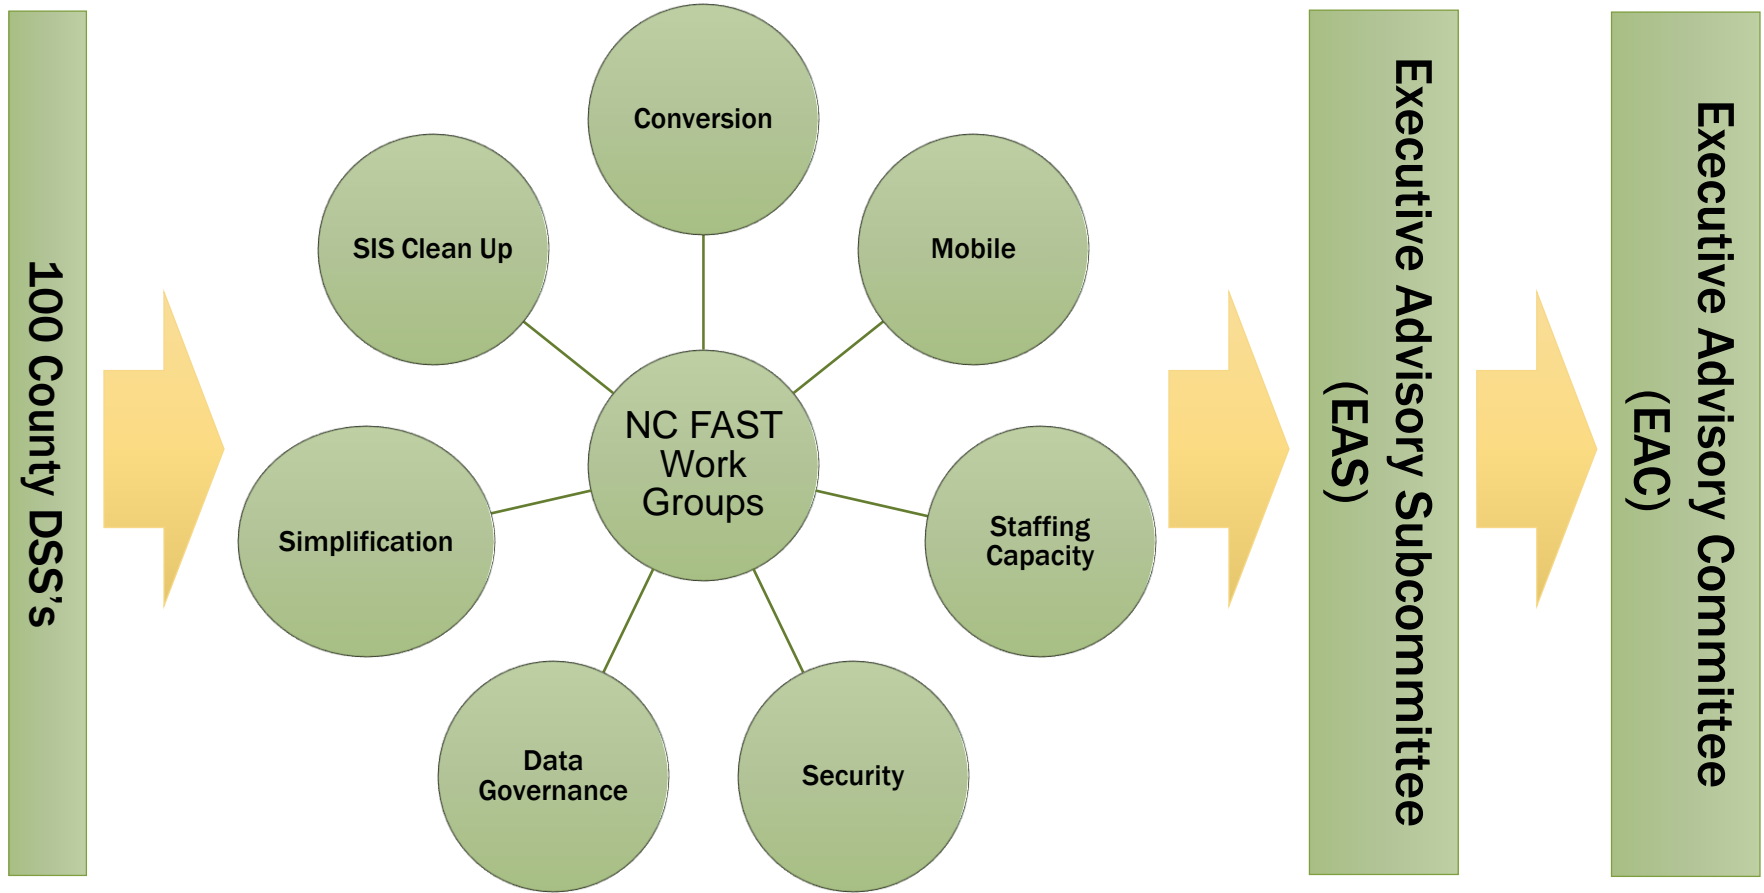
100 County DSS's

Conversion

SIS Clean Up

Mobile

NC FAST Work Groups

Simplification

Staffing Capacity

Data Governance

Security

Executive Advisory Subcommitee (EAS)

Executive Advisory Committee (EAC)